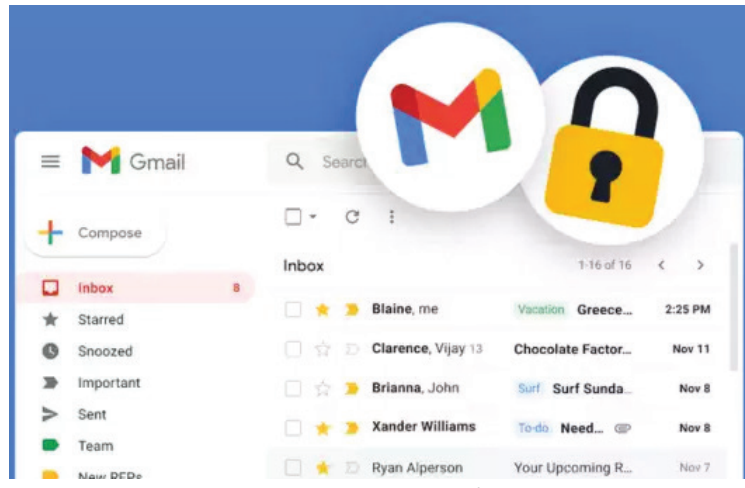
Gmail

Searc

Compose

Inbox 8
Starred
Snoozed
Important
Sent
Team
New RFPs

Inbox

1-16 of 16

| | | | | |
|---|---|---|---|---|
| Blaine, me | Vacation | Greece... | 2:25 PM |
| Clarence, Vijay 13 | | Chocolate Factor... | Nov 11 |
| Brianna, John | Surf | Surf Sunda... | Nov 8 |
| Xander Williams | To-do | Need... | Nov 8 |
| Ryan Alperson | | Your Upcoming R... | Nov 7 |